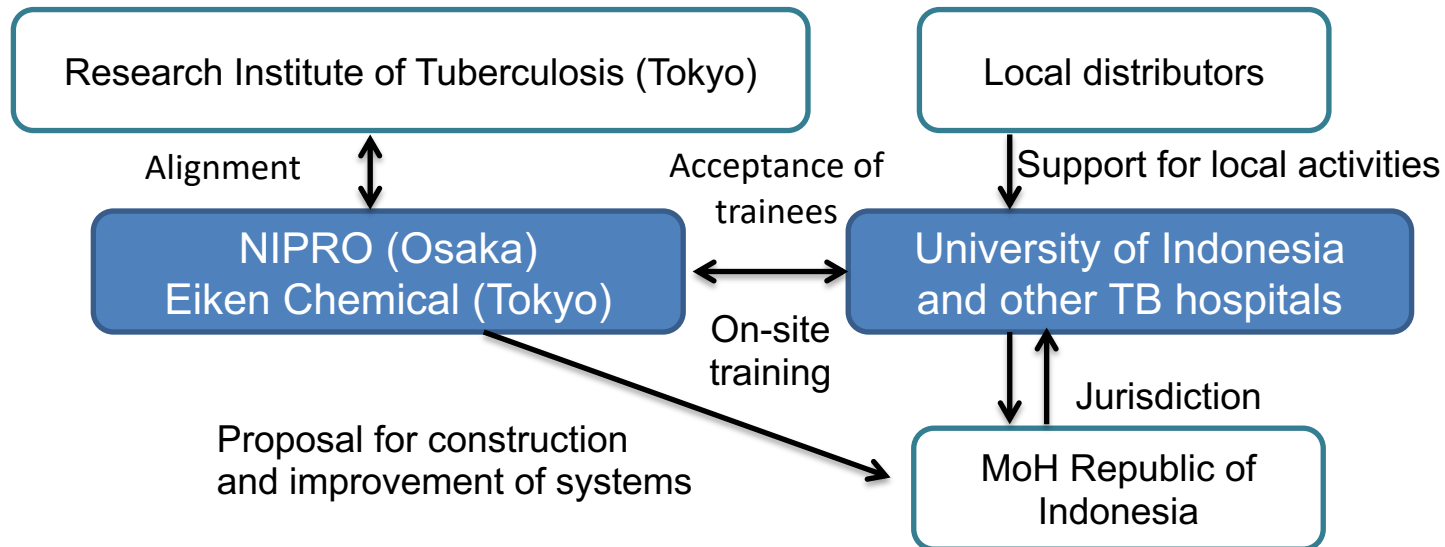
Research Institute of Tuberculosis (Tokyo)

Local distributors

Alignment

Acceptance of trainees

Support for local activities

NIPRO (Osaka)
Eiken Chemical (Tokyo)

University of Indonesia and other TB hospitals

On-site training

Jurisdiction

Proposal for construction and improvement of systems

MoH Republic of Indonesia